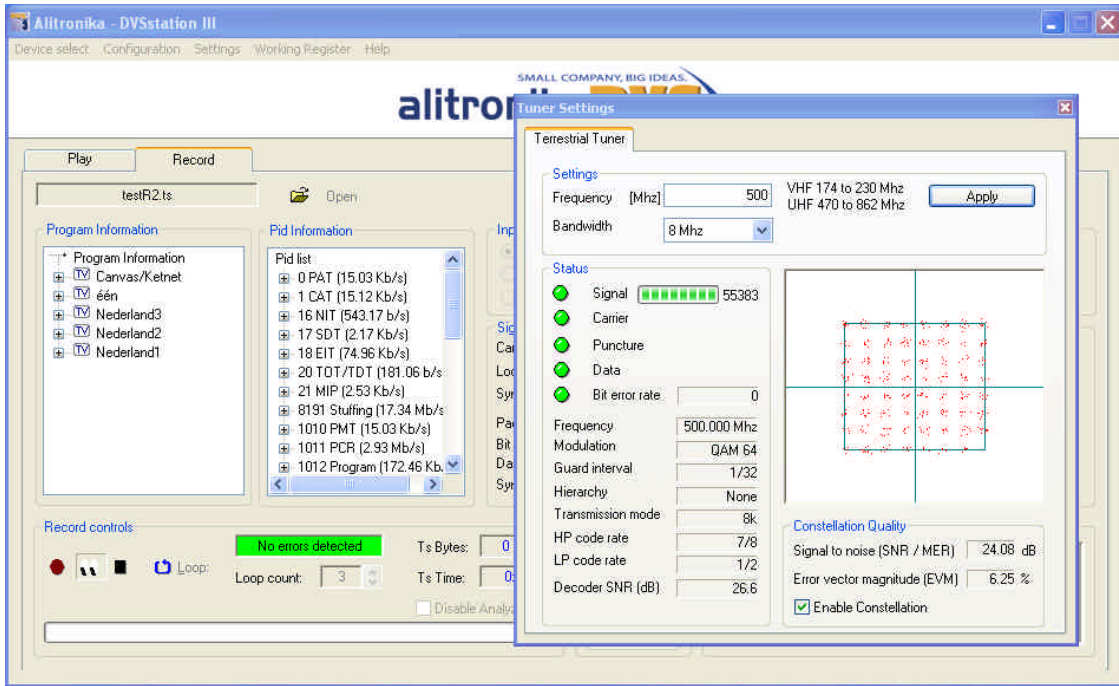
Alitronika - DVSstation III

Device select Configuration Settings Working Register Help

SMALL COMPANY, BIG IDEAS.
alitro

Play Record

testR2.ts Open

Program Information
Program Information
Canvas/Ketnet
één
Nederland3
Nederland2
Nederland1

Pid Information
Pid list
0 PAT (15.03 Kb/s)
1 CAT (15.12 Kb/s)
16 NIT (543.17 b/s)
17 SDT (2.17 Kb/s)
18 EIT (74.96 Kb/s)
20 TOT/TDT (181.06 b/s
21 MIP (2.53 Kb/s)
8191 Stuffing (17.34 Mb/s
1010 PMT (15.03 Kb/s)
1011 PCR (2.93 Mb/s)
1012 Program (172.46 Kb.

Inp
Sig
Ca
Loc
Syr
Pa
Bit
Da
Syr

Record controls
No errors detected
Loop:
Loop count: 3
Ts Bytes: 0
Ts Time: 0
Disable Analy

Tuner Settings
Terrestrial Tuner
Settings
Frequency [Mhz] 500
VHF 174 to 230 Mhz
UHF 470 to 862 Mhz
Apply
Bandwidth 8 Mhz

Status
Signal 55383
Carrier
Puncture
Data
Bit error rate 0

Frequency 500.000 Mhz
Modulation QAM 64
Guard interval 1/32
Hierarchy None
Transmission mode 8k
HP code rate 7/8
LP code rate 1/2
Decoder SNR (dB) 26.6

Constellation Quality
Signal to noise (SNR / MER) 24.08 dB
Error vector magnitude (EVM) 6.25 %
Enable Constellation